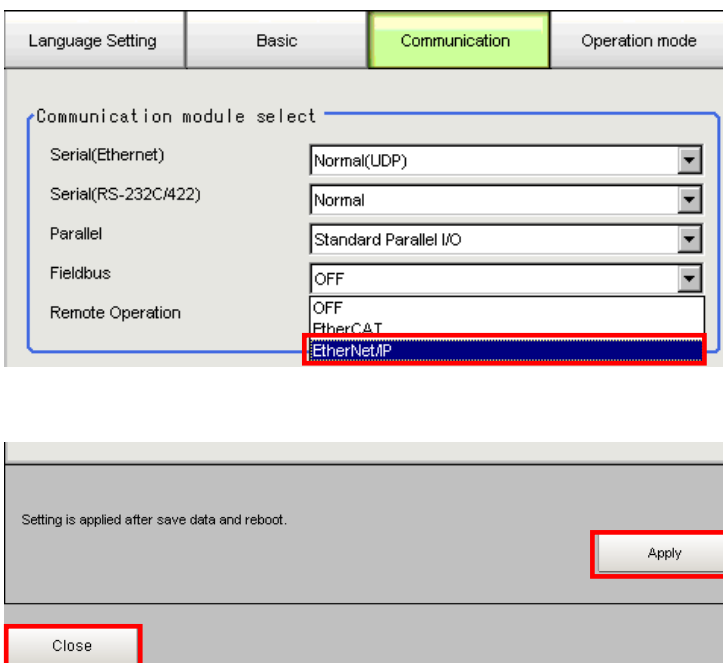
Language Setting
Basic
Communication
Operation mode

Communication module select

Serial(Ethernet)
Normal(UDP)

Serial(RS-232C/422)
Normal

Parallel
Standard Parallel I/O

Fieldbus
OFF

Remote Operation
OFF
EtherCAT
EtherNet/IP

Setting is applied after save data and reboot.

Apply

Close